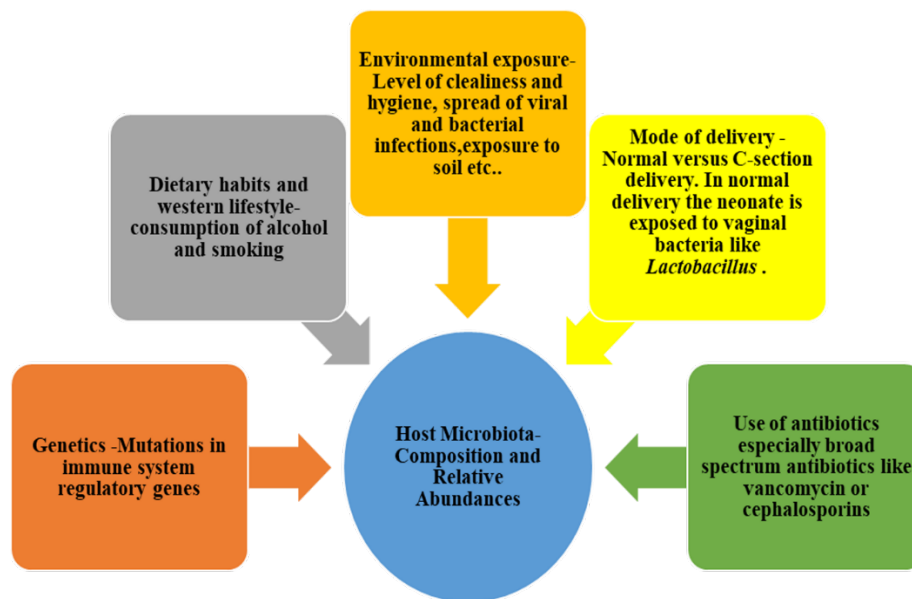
Environmental exposure-Level of clealiness and hygiene, spread of viral and bacterial infections,exposure to soil etc..

Dietary habits and western lifestyle-consumption of alcohol and smoking

Mode of delivery - Normal versus C-section delivery. In normal delivery the neonate is exposed to vaginal bacteria like *Lactobacillus* .

Genetics -Mutations in immune system regulatory genes

Host Microbiota-Composition and Relative Abundances

Use of antibiotics especially broad spectrum antibiotics like vancomycin or cephalosporins